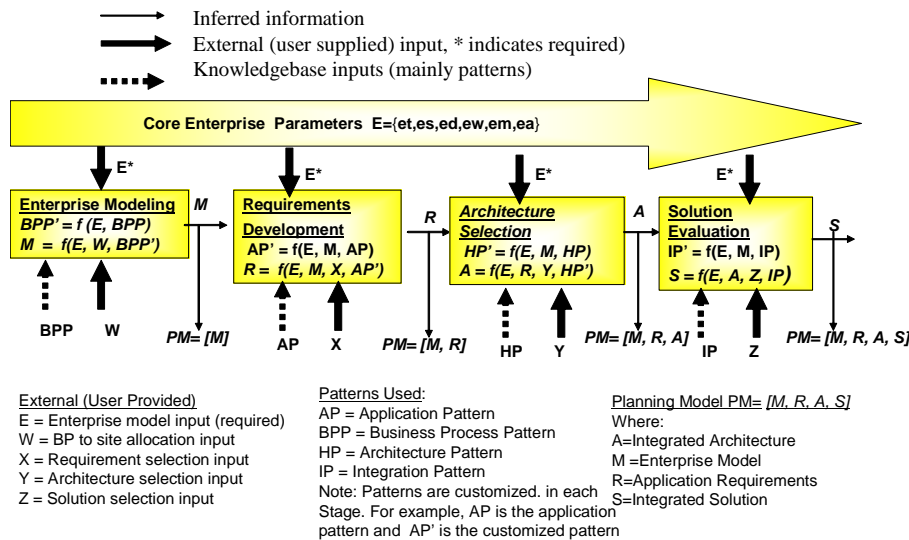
Inferred information
External (user supplied) input, * indicates required)
Knowledgebase inputs (mainly patterns)

Core Enterprise Parameters E={et,es,ed,ew,em,ea}

E*

Enterprise Modeling
BPP' = f (E, BPP)
M = f(E, W, BPP')

M

BPP W

PM= [M]

E*

Requirements Development
AP' = f(E, M, AP)
R = f(E, M, X, AP')

AP X

R

PM= [M, R]

E*

Architecture Selection
HP' = f(E, M, HP)
A = f(E, R, Y, HP')

HP Y

A

PM= [M, R, A]

E*

Solution Evaluation
IP' = f(E, M, IP)
S = f(E, A, Z, IP)

IP Z

S

PM= [M, R, A, S]

External (User Provided)
E = Enterprise model input (required)
W = BP to site allocation input
X = Requirement selection input
Y = Architecture selection input
Z = Solution selection input

Patterns Used:
AP = Application Pattern
BPP = Business Process Pattern
HP = Architecture Pattern
IP = Integration Pattern
Note: Patterns are customized. in each Stage. For example, AP is the application pattern and AP' is the customized pattern

Planning Model PM= [M, R, A, S]
Where:
A=Integrated Architecture
M =Enterprise Model
R=Application Requirements
S=Integrated Solution